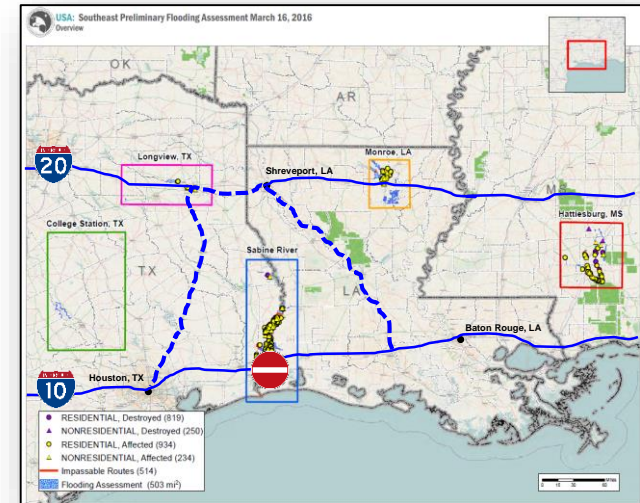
USA: Southeast Preliminary Flooding Assessment March 16, 2016
Overview

OK
AR
MS
TX
LA

20
10

Longview, TX
Shreveport, LA
Monroe, LA
College Station, TX
Sabine River
Hattiesburg, MS
Baton Rouge, LA
Houston, TX

RESIDENTIAL, Destroyed (819)
NONRESIDENTIAL, Destroyed (250)
RESIDENTIAL, Affected (934)
NONRESIDENTIAL, Affected (234)
Impassable Routes (514)
Flooding Assessment (503 mi²)